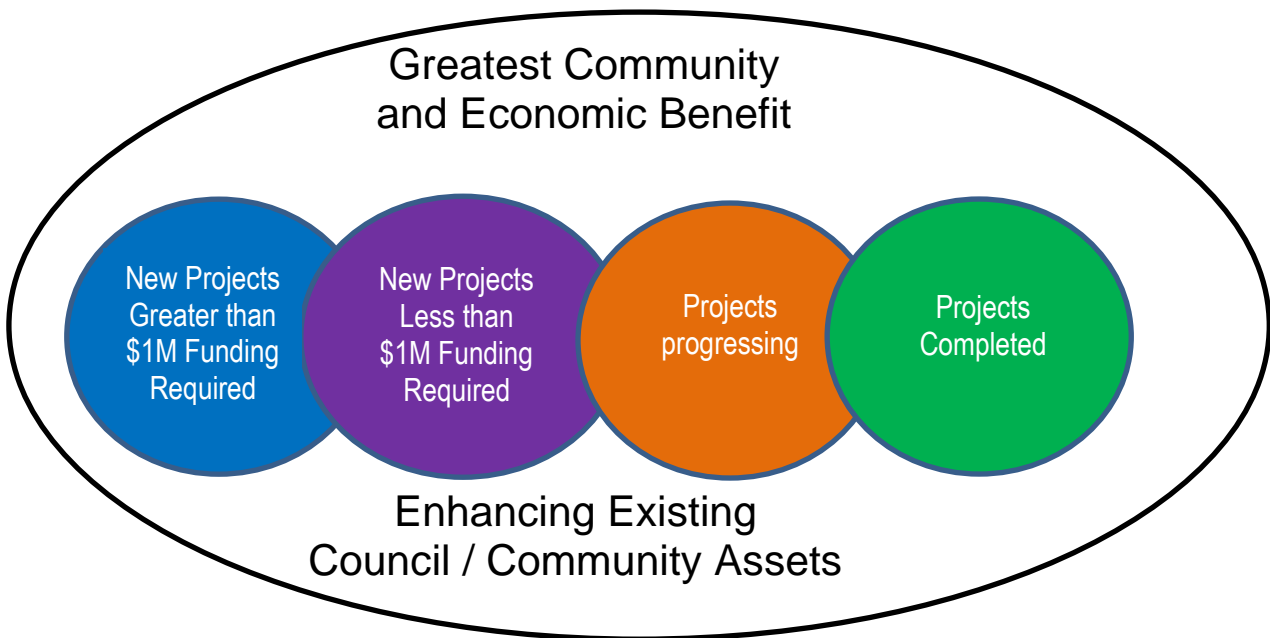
Greatest Community and Economic Benefit

New Projects Greater than \$1M Funding Required

New Projects Less than \$1M Funding Required

Projects progressing

Projects Completed

Enhancing Existing Council / Community Assets